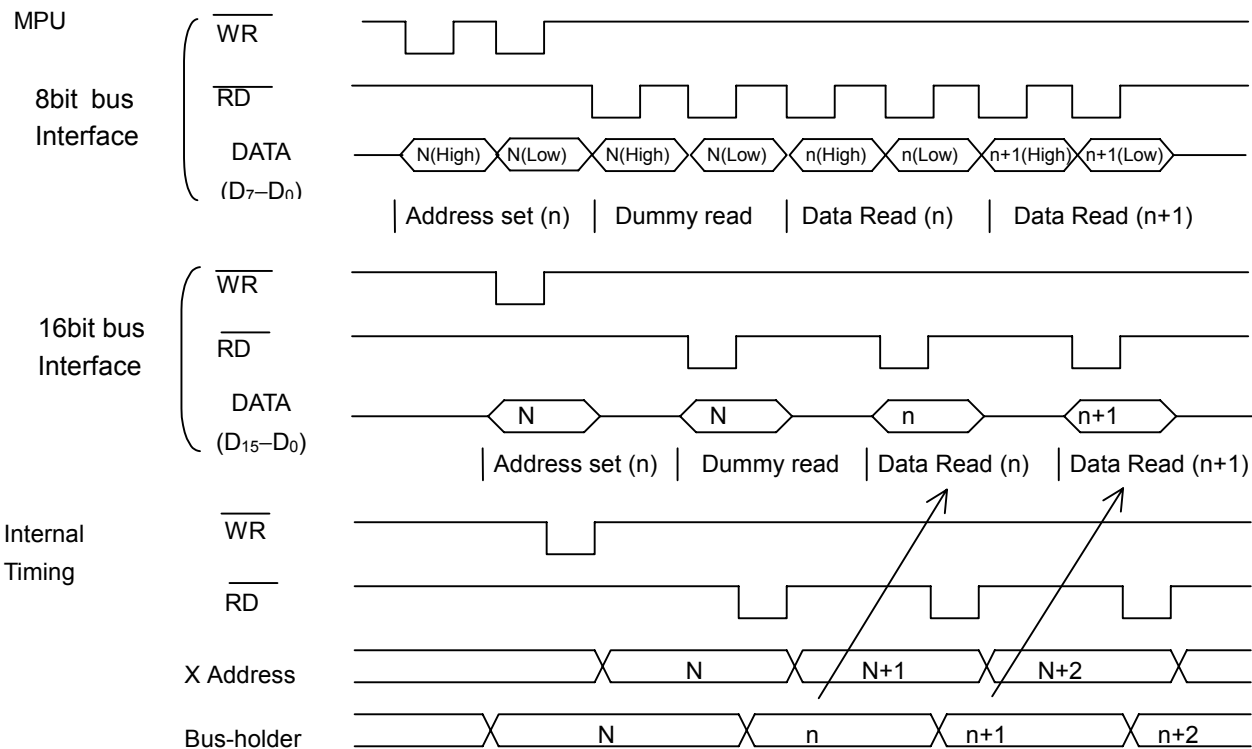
MPU

8bit bus Interface

$\overline{WR}$

$\overline{RD}$

DATA ($D_7$–$D_0$)

N(High) N(Low) N(High) N(Low) n(High) n(Low) n+1(High) n+1(Low)

Address set (n) | Dummy read | Data Read (n) | Data Read (n+1)

16bit bus Interface

$\overline{WR}$

$\overline{RD}$

DATA ($D_{15}$–$D_0$)

N N n n+1

Address set (n) | Dummy read | Data Read (n) | Data Read (n+1)

Internal Timing

$\overline{WR}$

$\overline{RD}$

X Address

N N+1 N+2

Bus-holder

N n n+1 n+2